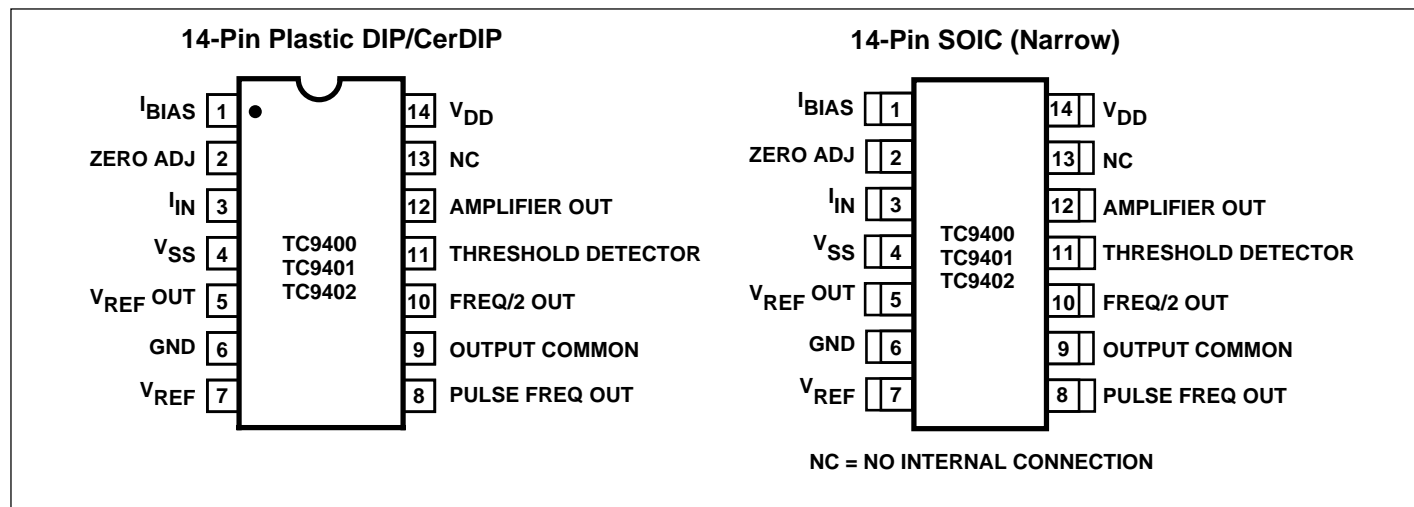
14-Pin Plastic DIP/CerDIP

$I_{BIAS}$ 1
ZERO ADJ 2
$I_{IN}$ 3
$V_{SS}$ 4
$V_{REF}$ OUT 5
GND 6
$V_{REF}$ 7

14 $V_{DD}$
13 NC
12 AMPLIFIER OUT
11 THRESHOLD DETECTOR
10 FREQ/2 OUT
9 OUTPUT COMMON
8 PULSE FREQ OUT

TC9400
TC9401
TC9402

14-Pin SOIC (Narrow)

$I_{BIAS}$ 1
ZERO ADJ 2
$I_{IN}$ 3
$V_{SS}$ 4
$V_{REF}$ OUT 5
GND 6
$V_{REF}$ 7

14 $V_{DD}$
13 NC
12 AMPLIFIER OUT
11 THRESHOLD DETECTOR
10 FREQ/2 OUT
9 OUTPUT COMMON
8 PULSE FREQ OUT

TC9400
TC9401
TC9402

NC = NO INTERNAL CONNECTION